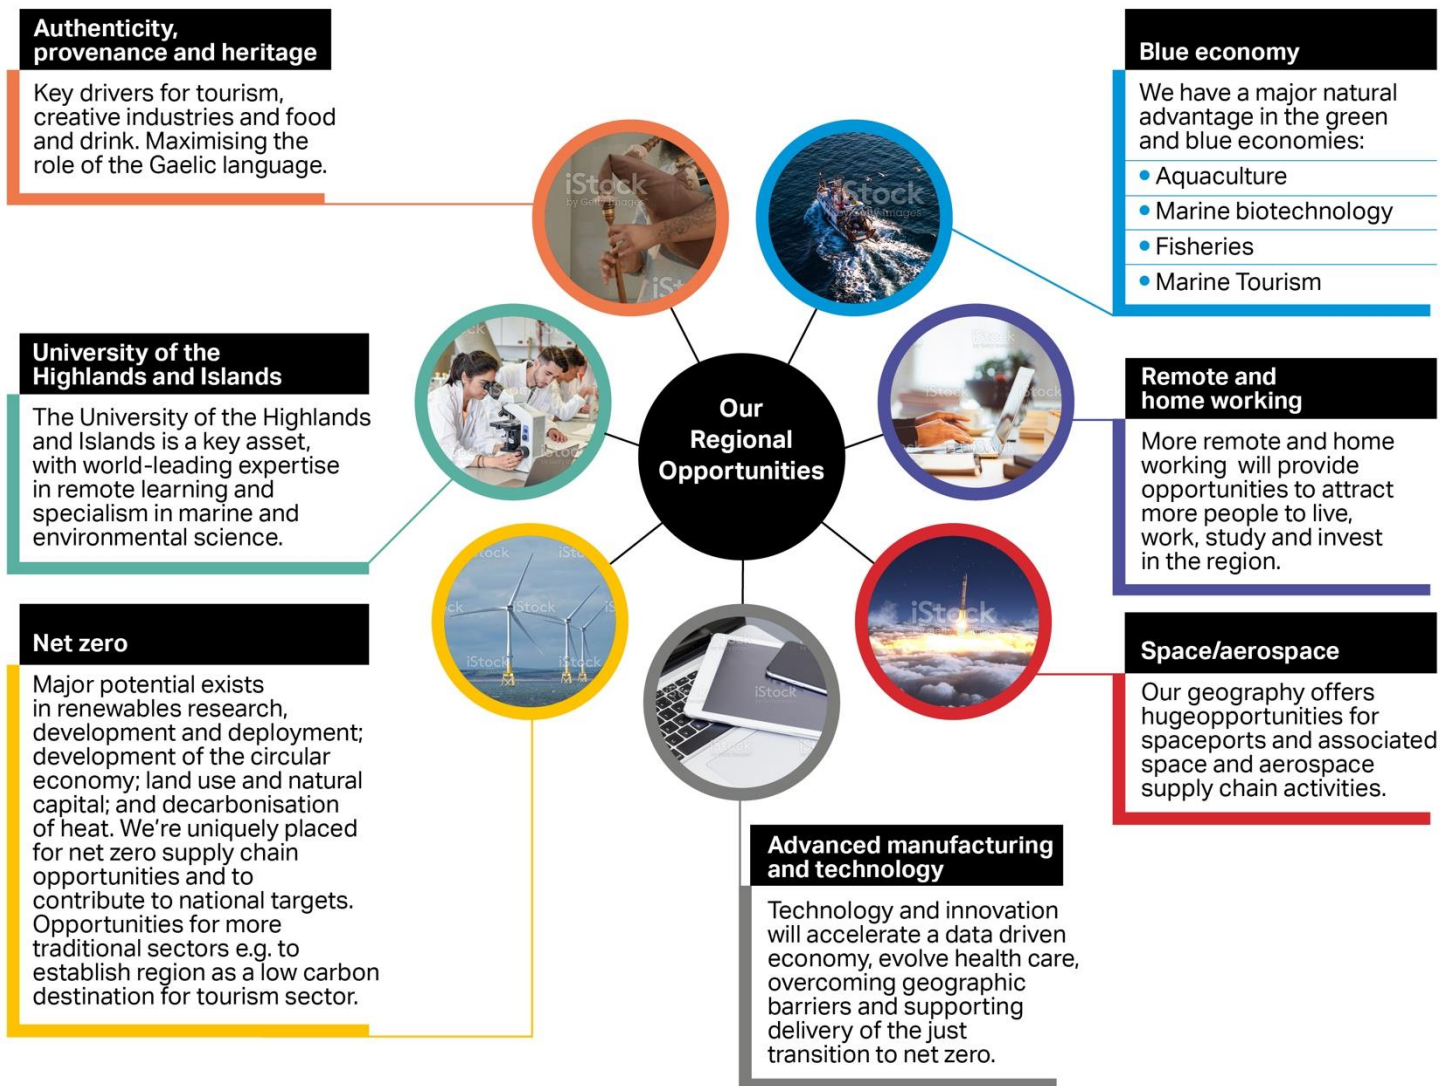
Authenticity, provenance and heritage

Key drivers for tourism, creative industries and food and drink. Maximising the role of the Gaelic language.

Blue economy

We have a major natural advantage in the green and blue economies:

- Aquaculture
- Marine biotechnology
- Fisheries
- Marine Tourism

University of the Highlands and Islands

The University of the Highlands and Islands is a key asset, with world-leading expertise in remote learning and specialism in marine and environmental science.

Our Regional Opportunities

Remote and home working

More remote and home working will provide opportunities to attract more people to live, work, study and invest in the region.

Net zero

Major potential exists in renewables research, development and deployment; development of the circular economy; land use and natural capital; and decarbonisation of heat. We're uniquely placed for net zero supply chain opportunities and to contribute to national targets. Opportunities for more traditional sectors e.g. to establish region as a low carbon destination for tourism sector.

Space/aerospace

Our geography offers hugeopportunities for spaceports and associated space and aerospace supply chain activities.

Advanced manufacturing and technology

Technology and innovation will accelerate a data driven economy, evolve health care, overcoming geographic barriers and supporting delivery of the just transition to net zero.

iStock
by Getty Images
iStock